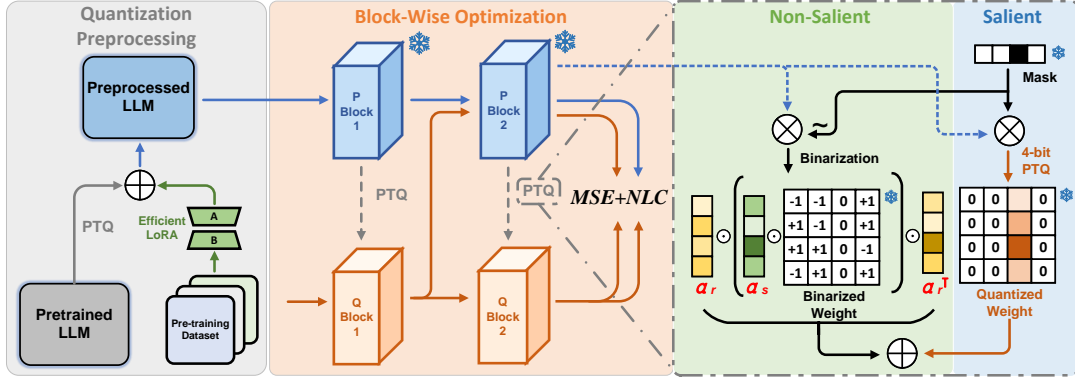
Quantization Preprocessing

Block-Wise Optimization

Non-Salient

Salient

Preprocessed LLM

P Block 1

P Block 2

Mask

~

Binarization

4-bit PTQ

PTQ

PTQ

$MSE+NLC$

PTQ

Efficient LoRA

A

B

| -1 | -1 | 0 | +1 |
|---|---|---|---|
| +1 | -1 | 0 | +1 |
| +1 | +1 | 0 | -1 |
| -1 | +1 | 0 | +1 |

| 0 | 0 |  | 0 |
|---|---|---|---|
| 0 | 0 |  | 0 |
| 0 | 0 |  | 0 |
| 0 | 0 |  | 0 |

Q Block 1

Q Block 2

$\alpha_r$

$\alpha_s$

Binarized Weight

$\alpha_r^T$

Quantized Weight

Pretrained LLM

Pre-training Dataset